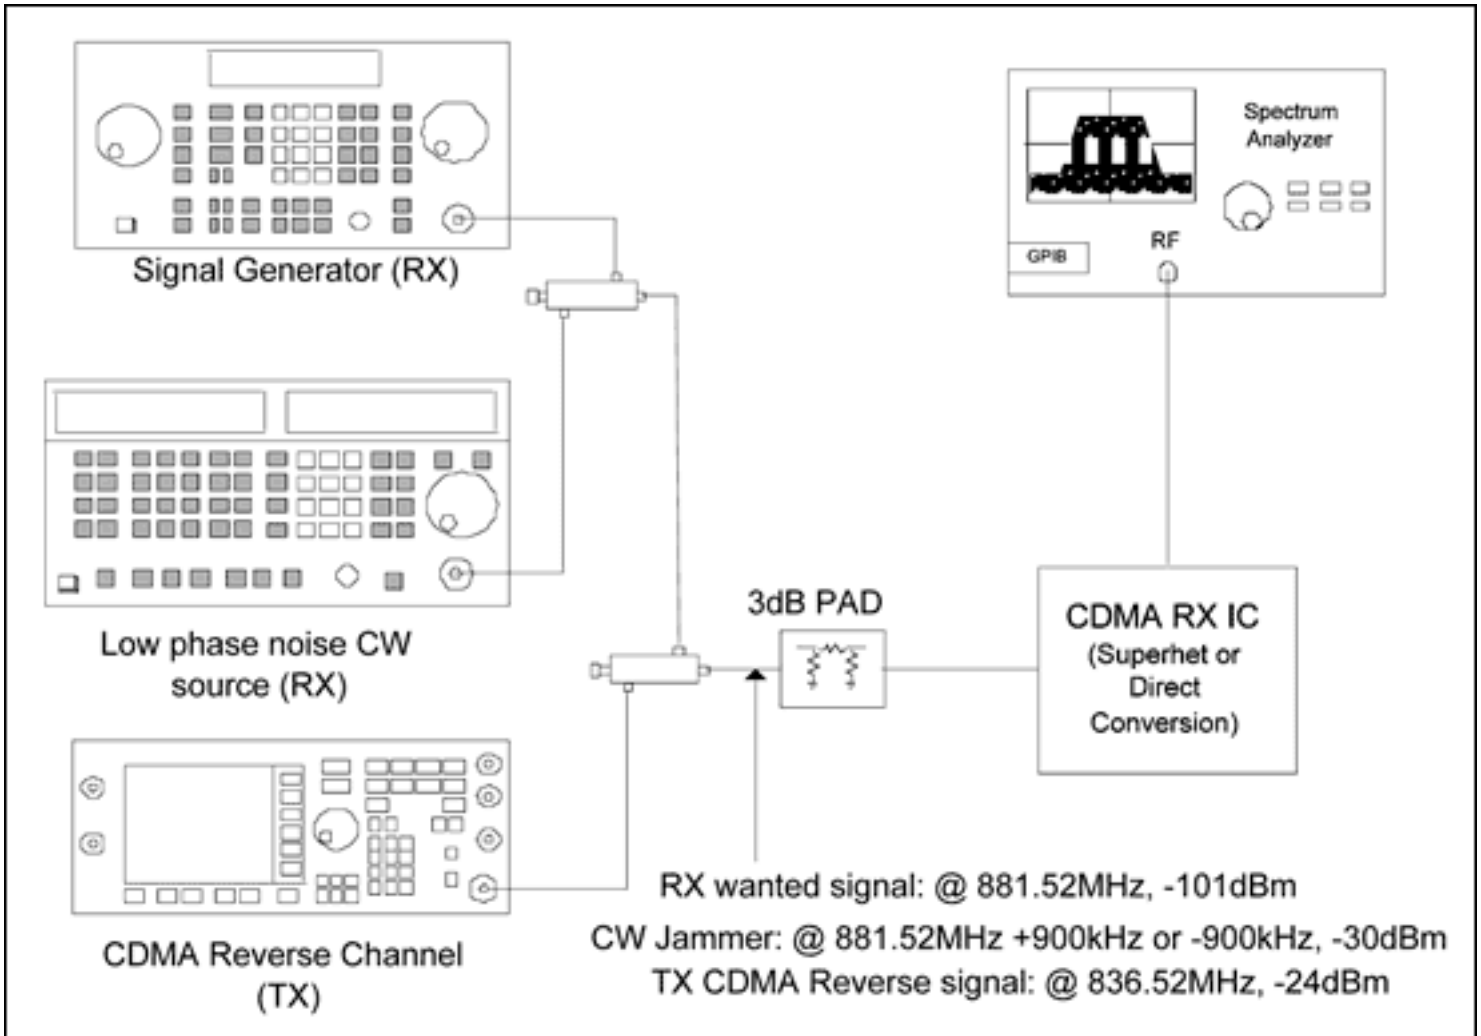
Signal Generator (RX)

Spectrum Analyzer

GPIB

RF

Low phase noise CW source (RX)

3dB PAD

CDMA RX IC (Superhet or Direct Conversion)

CDMA Reverse Channel (TX)

RX wanted signal: @ 881.52MHz, -101dBm

CW Jammer: @ 881.52MHz +900kHz or -900kHz, -30dBm

TX CDMA Reverse signal: @ 836.52MHz, -24dBm